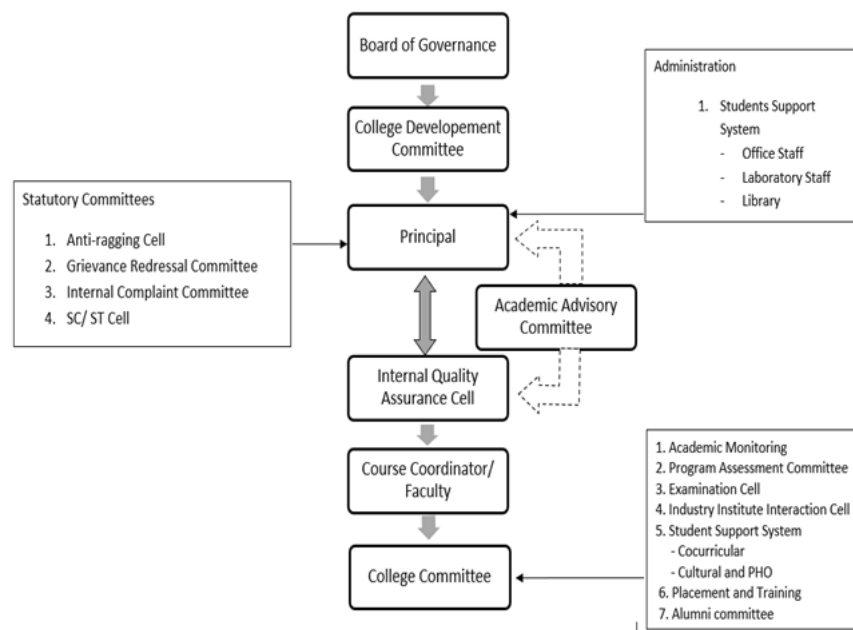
Board of Governance

College Developement Committee

Administration

1. Students Support System
- Office Staff
- Laboratory Staff
- Library

Statutory Committees

1. Anti-ragging Cell
2. Grievance Redressal Committee
3. Internal Complaint Committee
4. SC/ ST Cell

Principal

Academic Advisory Committee

Internal Quality Assurance Cell

Course Coordinator/ Faculty

College Committee

1. Academic Monitoring
2. Program Assessment Committee
3. Examination Cell
4. Industry Institute Interaction Cell
5. Student Support System
- Cocurricular
- Cultural and PHO
6. Placement and Training
7. Alumni committee